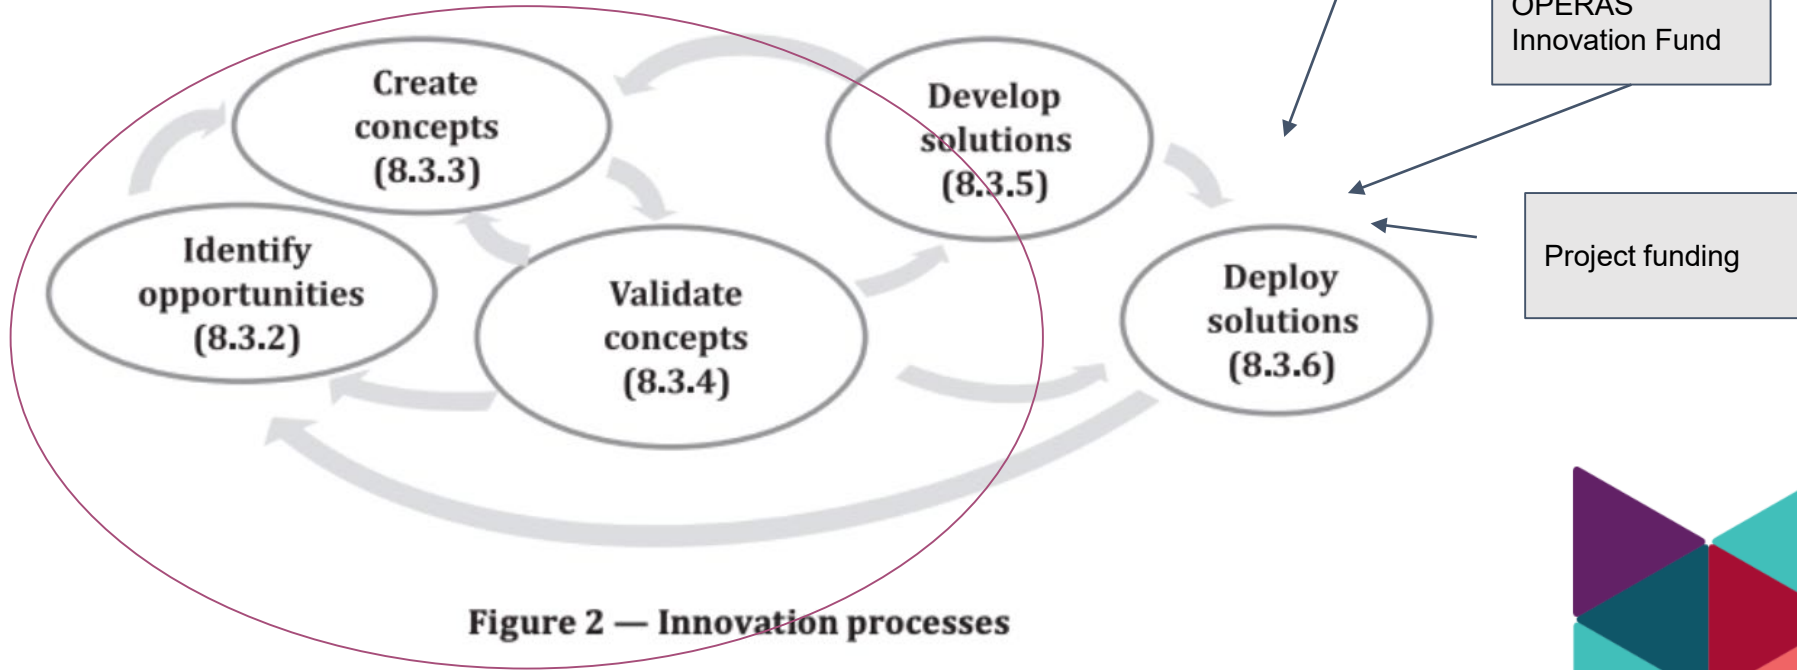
OPERAS Innovation Fund

Create concepts (8.3.3)

Develop solutions (8.3.5)

Identify opportunities (8.3.2)

Validate concepts (8.3.4)

Deploy solutions (8.3.6)

Project funding

Figure 2 — Innovation processes